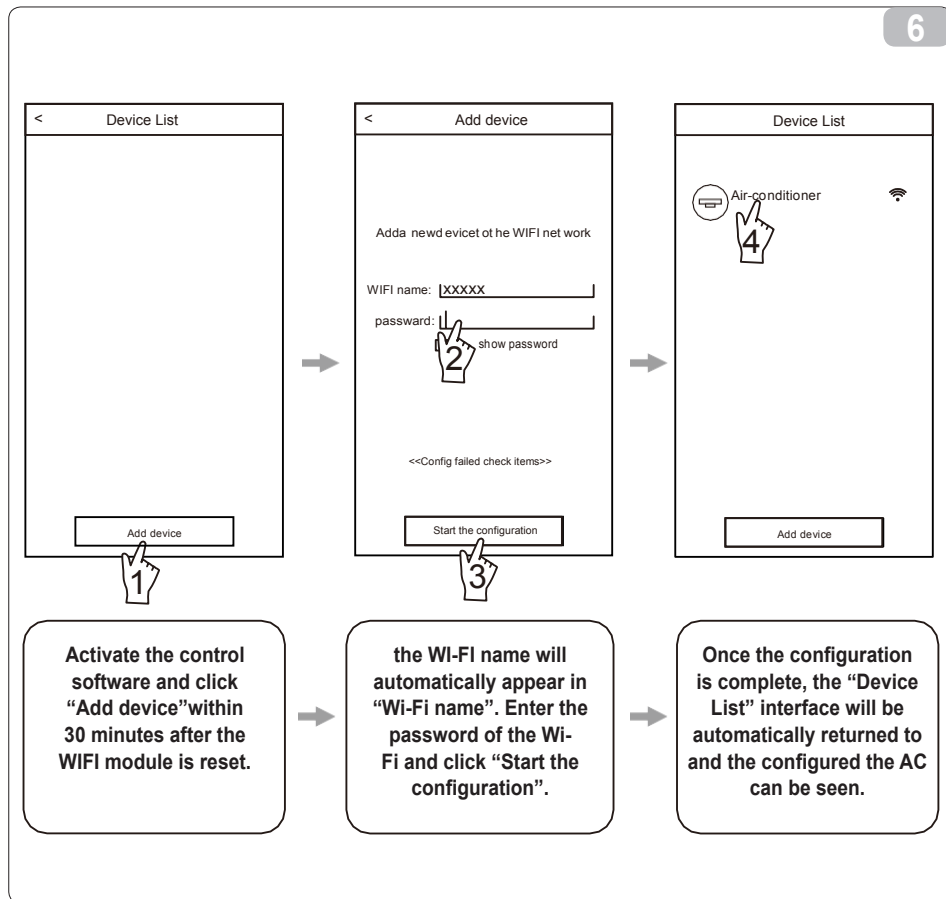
6

< Device List

Add device

1

< Add device

Adda newd evicet ot he WIFI net work

WIFI name: XXXXX

passward:

show password

2

<<Config failed check items>>

Start the configuration

3

Device List

Air-conditioner

4

Add device

Activate the control software and click “Add device”within 30 minutes after the WIFI module is reset.

the WI-FI name will automatically appear in “Wi-Fi name”. Enter the password of the Wi-Fi and click “Start the configuration”.

Once the configuration is complete, the “Device List” interface will be automatically returned to and the configured the AC can be seen.